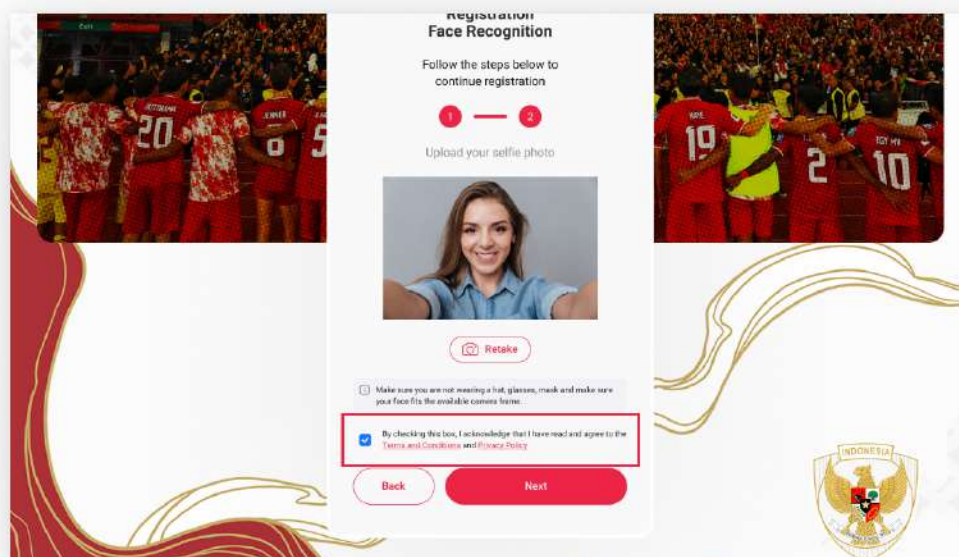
Registration
Face Recognition

Follow the steps below to continue registration

1 2

Upload your selfie photo

Retake

Make sure you are not wearing a hat, glasses, mask and make sure your face fits the available camera frame.

By checking this box, I acknowledge that I have read and agree to the Terms and Conditions and Privacy Policy

Back

Next

20 19 2 10 8 5

INDONESIA